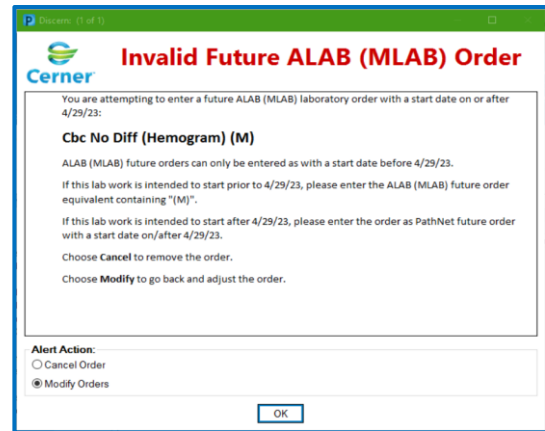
Discern: (1 of 1)

Cerner

Invalid Future ALAB (MLAB) Order

You are attempting to enter a future ALAB (MLAB) laboratory order with a start date on or after 4/29/23:

Cbc No Diff (Hemogram) (M)

ALAB (MLAB) future orders can only be entered as with a start date before 4/29/23.

If this lab work is intended to start prior to 4/29/23, please enter the ALAB (MLAB) future order equivalent containing "(M)".

If this lab work is intended to start after 4/29/23, please enter the order as PathNet future order with a start date on/after 4/29/23.

Choose Cancel to remove the order.

Choose Modify to go back and adjust the order.

Alert Action:
Cancel Order
Modify Orders

OK